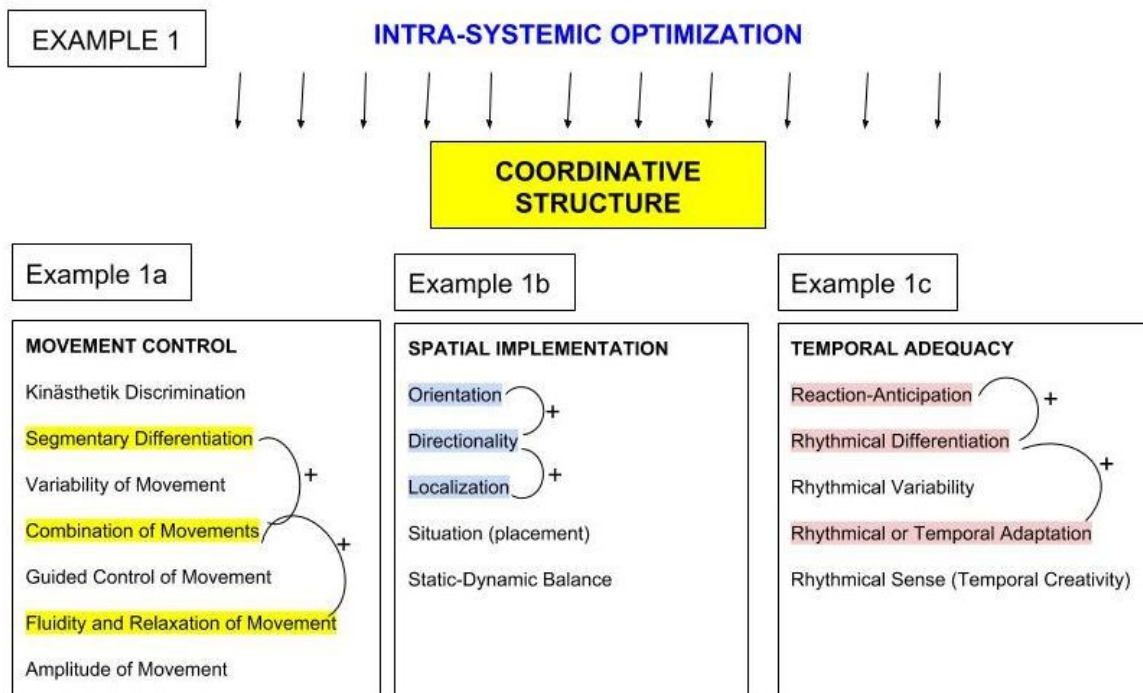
EXAMPLE 1

INTRA-SYSTEMIC OPTIMIZATION

COORDINATIVE STRUCTURE

Example 1a

MOVEMENT CONTROL

Kinästhetik Discrimination

Segmentary Differentiation

Variability of Movement

Combination of Movements

Guided Control of Movement

Fluidity and Relaxation of Movement

Amplitude of Movement

+

+

Example 1b

SPATIAL IMPLEMENTATION

Orientation

Directionality

Localization

Situation (placement)

Static-Dynamic Balance

+

+

Example 1c

TEMPORAL ADEQUACY

Reaction-Anticipation

Rhythmical Differentiation

Rhythmical Variability

Rhythmical or Temporal Adaptation

Rhythmical Sense (Temporal Creativity)

+

+